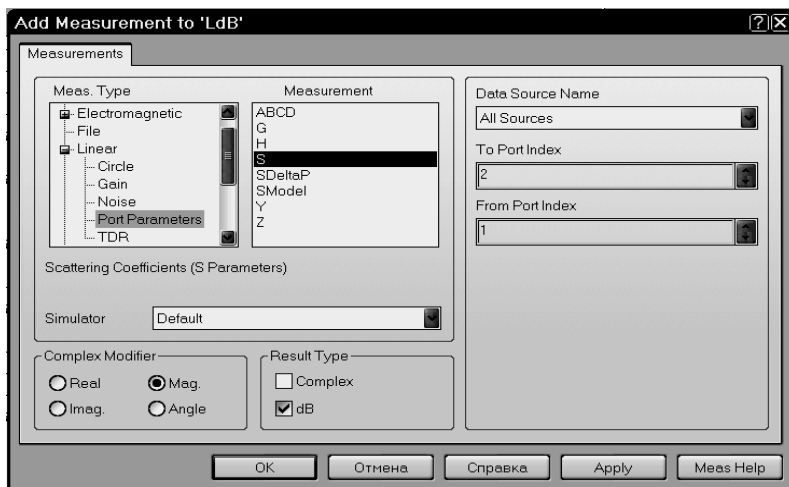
Add Measurement to 'LdB'

?X

Measurements

Meas. Type

Electromagnetic
File
Linear
Circle
Gain
Noise
Port Parameters
TDR

Measurement

ABCD
G
H
S
SDeltaP
SModel
Y
Z

Scattering Coefficients (S Parameters)

Simulator Default

Data Source Name
All Sources

To Port Index
2

From Port Index
1

Complex Modifier
Real Mag.
Imag. Angle

Result Type
Complex
dB

OK Отмена Справка Apply Meas Help